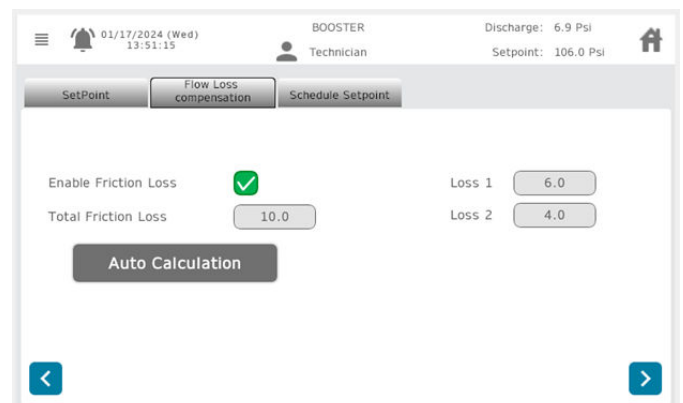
01/17/2024 (Wed)
13:51:15

BOOSTER
Technician

Discharge: 6.9 Psi
Setpoint: 106.0 Psi

SetPoint
Flow Loss compensation
Schedule Setpoint

Enable Friction Loss
Total Friction Loss 10.0

Loss 1 6.0
Loss 2 4.0

Auto Calculation